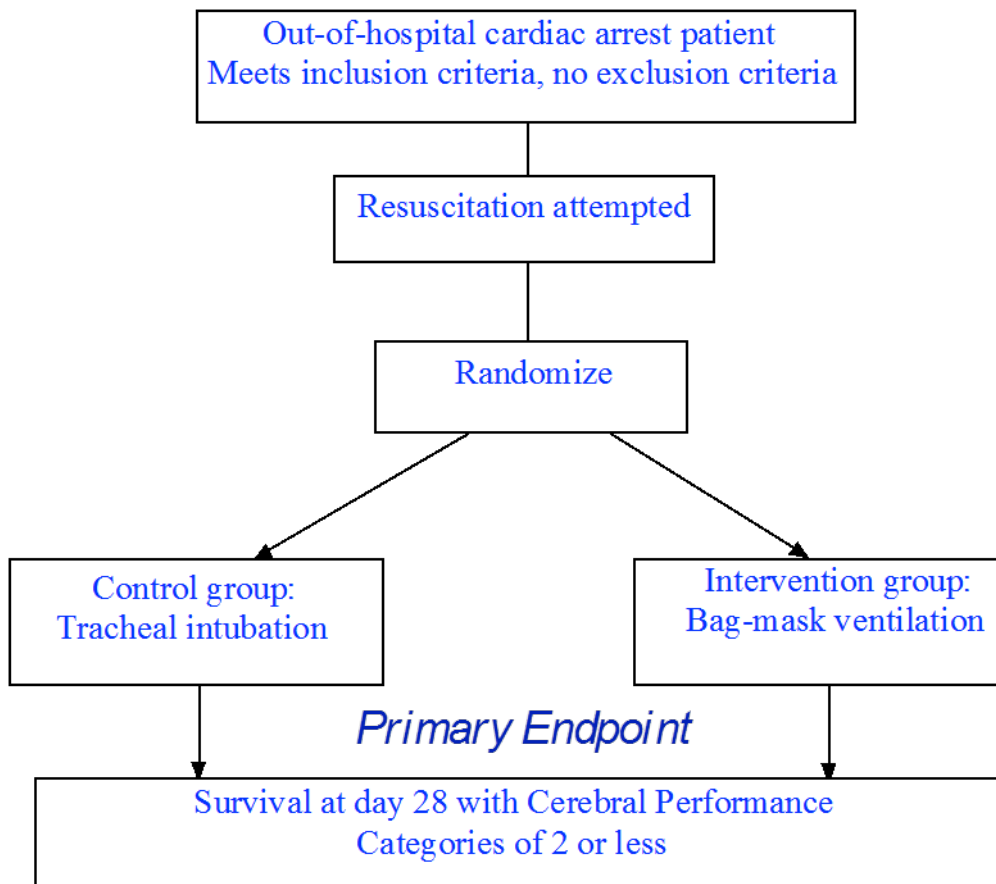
Out-of-hospital cardiac arrest patient
Meets inclusion criteria, no exclusion criteria

Resuscitation attempted

Randomize

Control group:
Tracheal intubation

Intervention group:
Bag-mask ventilation

Primary Endpoint

Survival at day 28 with Cerebral Performance
Categories of 2 or less